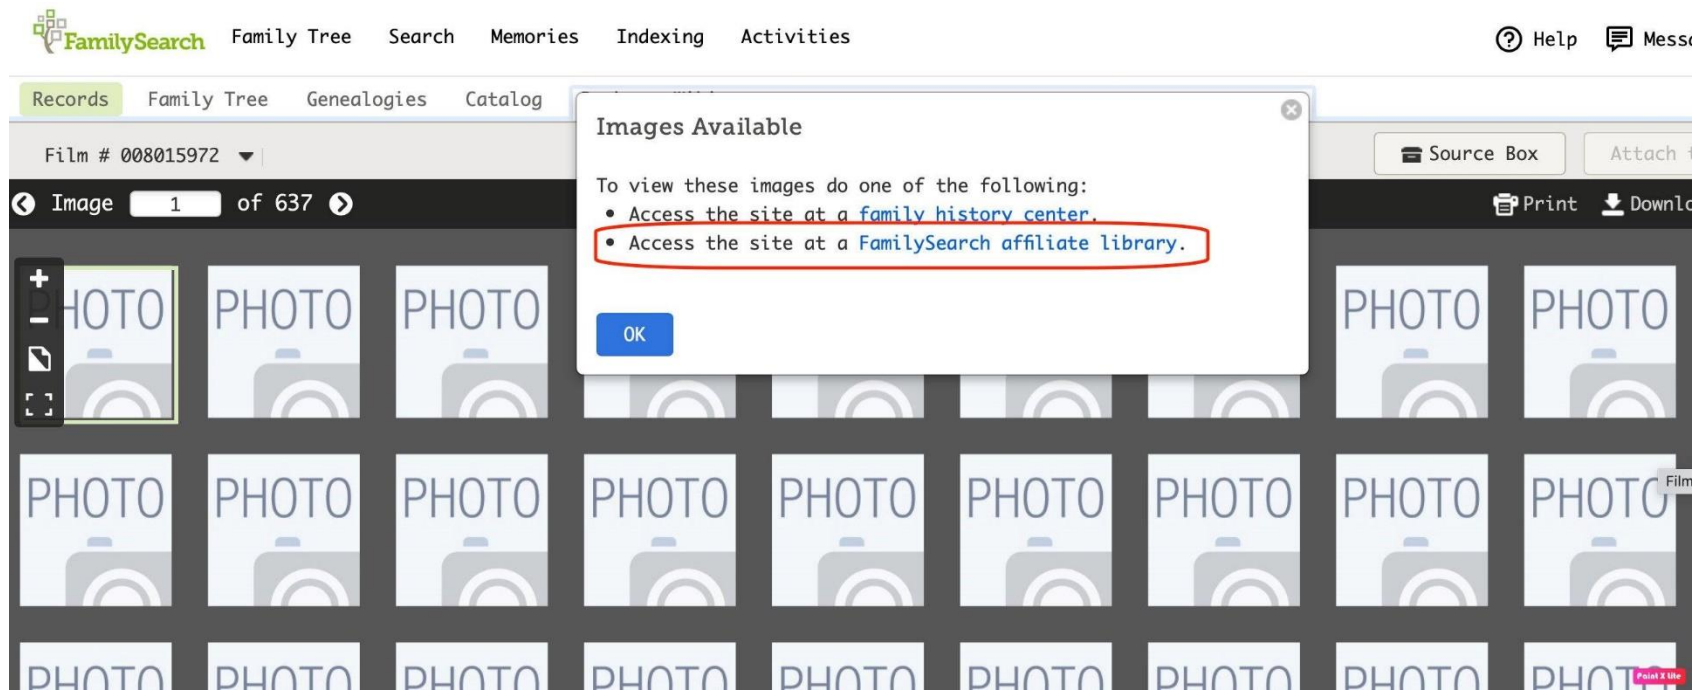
FamilySearch Family Tree Search Memories Indexing Activities

Help Messa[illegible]

Records Family Tree Genealogies Catalog

Film # 008015972

Source Box Attach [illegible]

Image 1 of 637

Print Downlo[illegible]

Images Available

To view these images do one of the following:

• Access the site at a family history center.
• Access the site at a FamilySearch affiliate library.

OK

PHOTO PHOTO PHOTO PHOTO PHOTO

PHOTO PHOTO PHOTO PHOTO PHOTO PHOTO PHOTO PHOTO PHOTO

Film

PHOTO PHOTO PHOTO PHOTO PHOTO PHOTO PHOTO PHOTO PHOTO

Point X lite